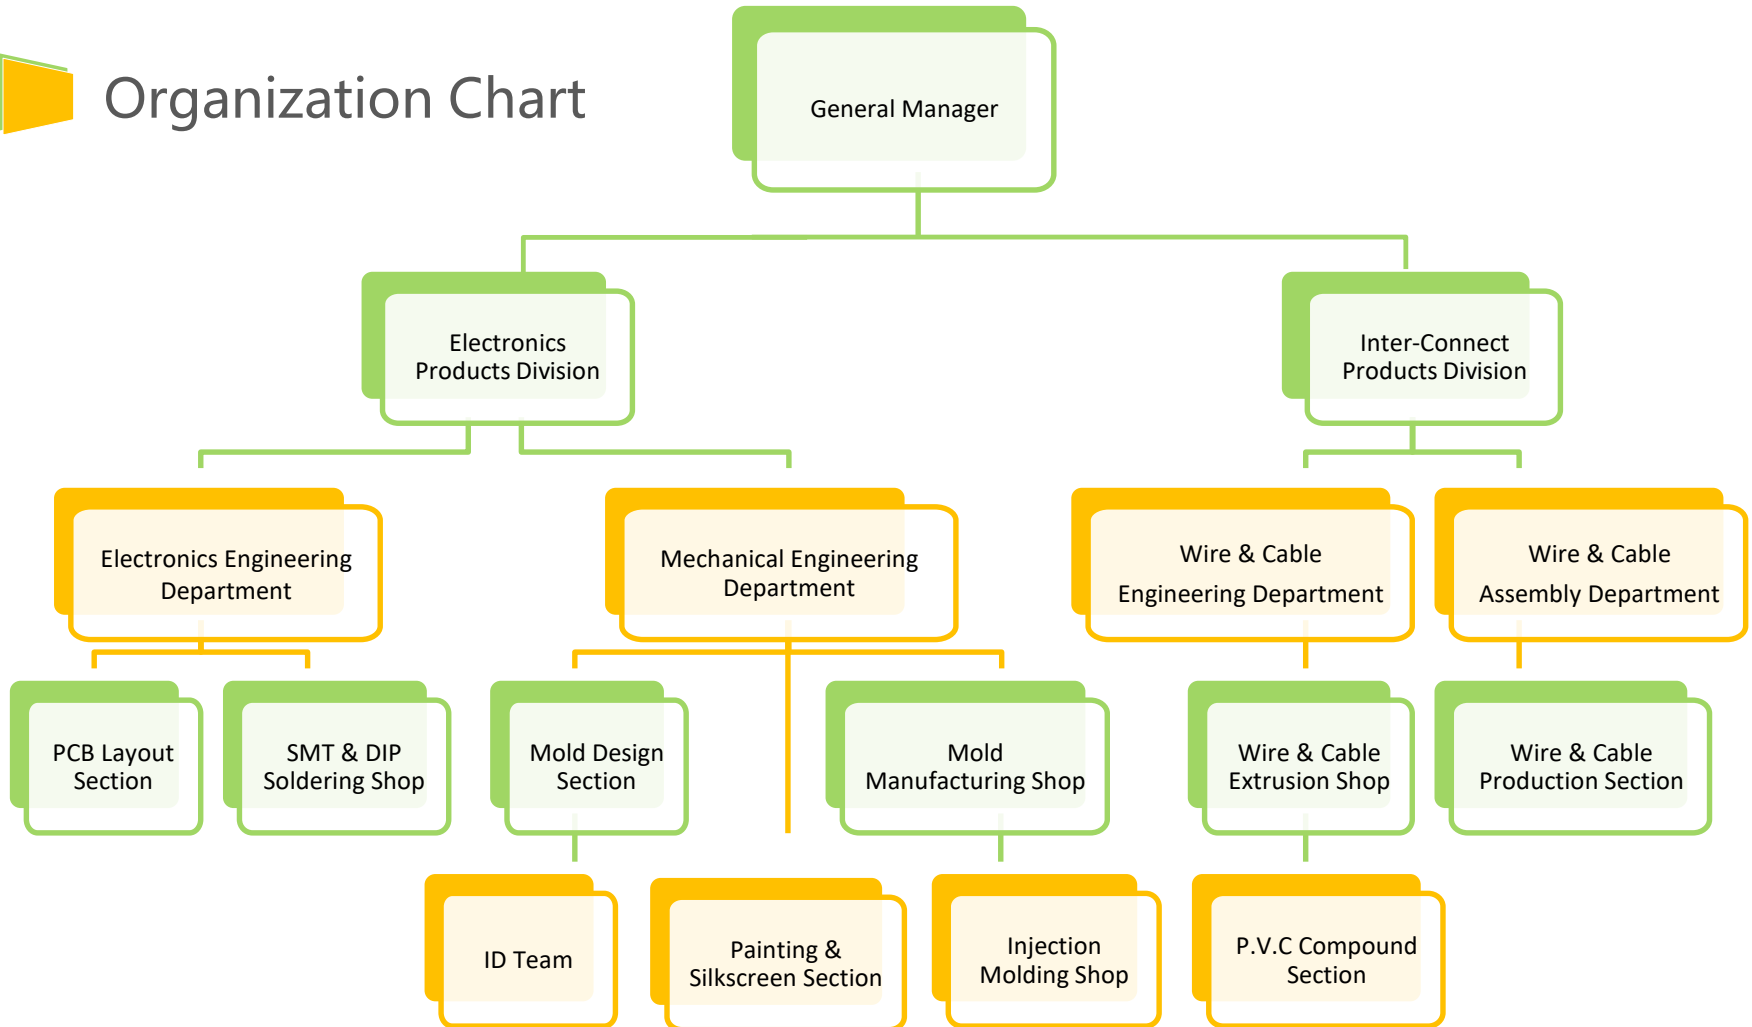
Organization Chart

General Manager

Electronics Products Division

Inter-Connect Products Division

Electronics Engineering Department

Mechanical Engineering Department

Wire & Cable Engineering Department

Wire & Cable Assembly Department

PCB Layout Section

SMT & DIP Soldering Shop

Mold Design Section

Mold Manufacturing Shop

Wire & Cable Extrusion Shop

Wire & Cable Production Section

ID Team

Painting & Silkscreen Section

Injection Molding Shop

P.V.C Compound Section